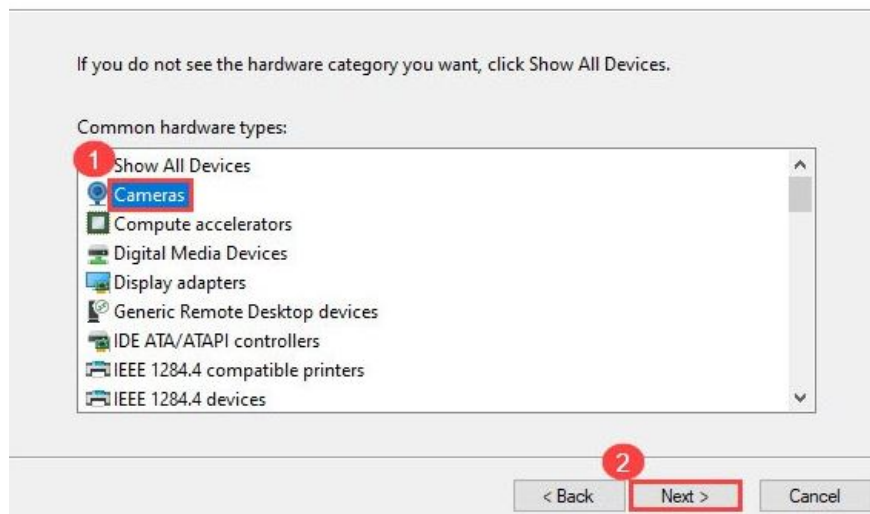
If you do not see the hardware category you want, click Show All Devices.

Common hardware types:

1 Show All Devices
Cameras
Compute accelerators
Digital Media Devices
Display adapters
Generic Remote Desktop devices
IDE ATA/ATAPI controllers
IEEE 1284.4 compatible printers
IEEE 1284.4 devices

2
< Back
Next >
Cancel